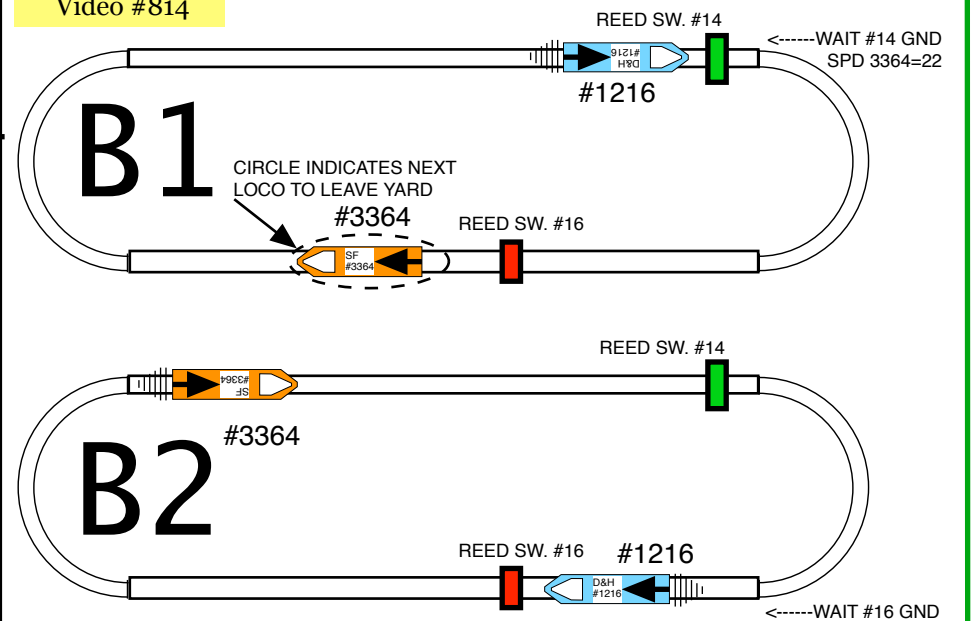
Video #814

REED SW. #14

<------WAIT #14 GND
SPD 3364=22

D&H
#1216

#1216

B1

CIRCLE INDICATES NEXT LOCO TO LEAVE YARD

#3364

REED SW. #16

SF
#3364

REED SW. #14

SF
#3364

B2

#3364

REED SW. #16

#1216

D&H
#1216

<------WAIT #16 GND